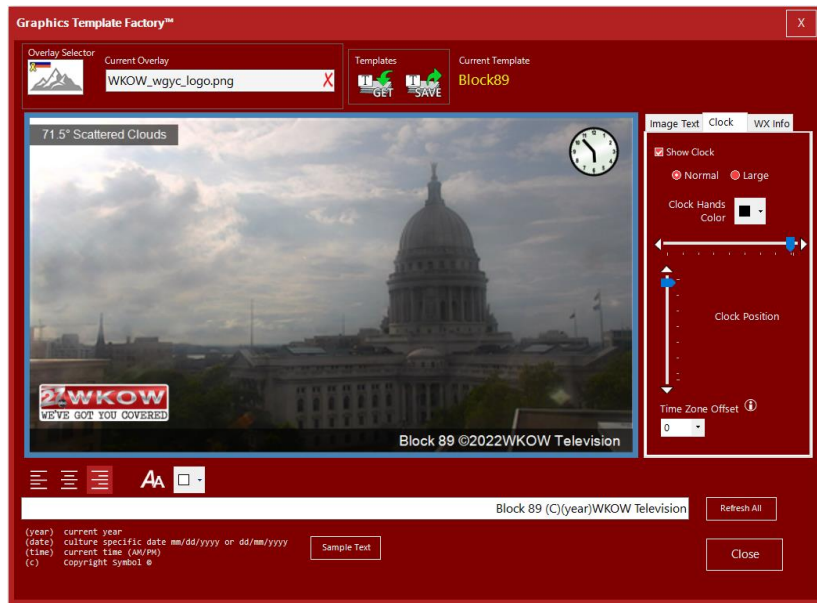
Graphics Template Factory™

X

Overlay Selector

Current Overlay

WKOW_wgyc_logo.png

X

Templates

GET

SAVE

Current Template

Block89

71.5° Scattered Clouds

27 WKOW

WE'VE GOT YOU COVERED

Block 89 ©2022WKOW Television

Image Text

Clock

WX Info

Show Clock

Normal

Large

Clock Hands Color

Clock Position

Time Zone Offset ⓘ

0

AA

Block 89 (C)(year)WKOW Television

Refresh All

(year) current year
(date) culture specific date mm/dd/yyyy or dd/mm/yyyy
(time) current time (AM/PM)
(c) Copyright Symbol ©

Sample Text

Close